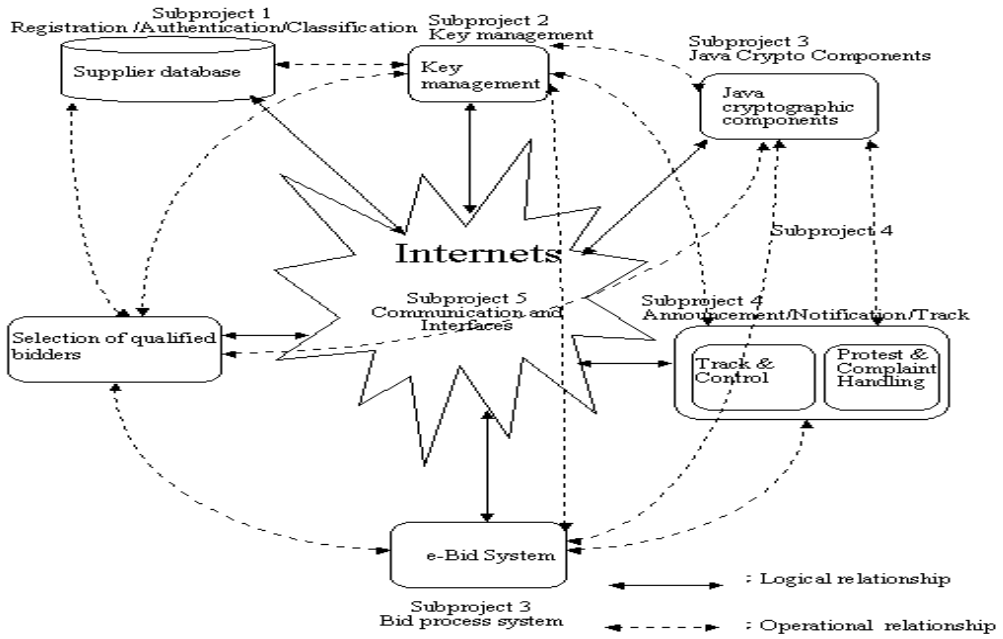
Subproject 1
Registration /Authentication/Classification

Supplier database

Subproject 2
Key management

Key management

Subproject 3
Java Crypto Components

Java cryptographic components

Internets

Subproject 4

Subproject 5
Communication and Interfaces

Selection of qualified bidders

Subproject 4
Announcement/Notification/Track

Track & Control

Protest & Complaint Handling

e-Bid System

Subproject 3
Bid process system

: Logical relationship

: Operational relationship